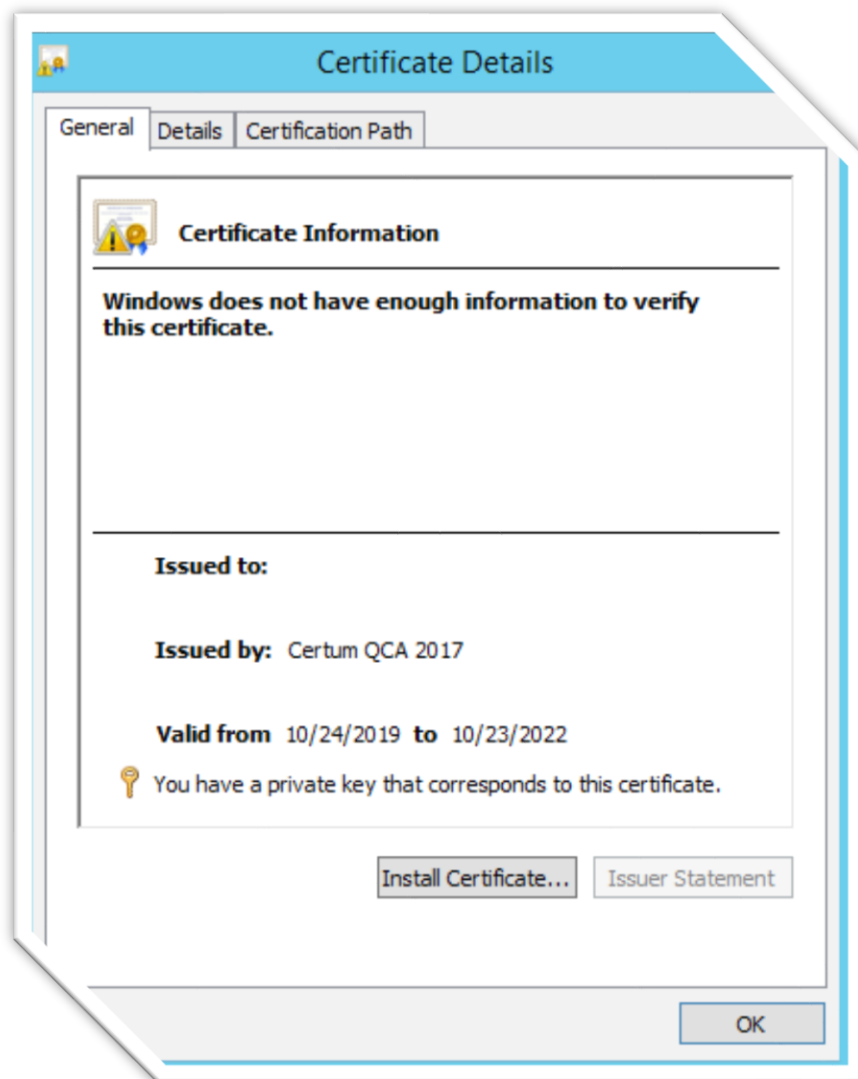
Certificate Details

General Details Certification Path

Certificate Information

Windows does not have enough information to verify this certificate.

Issued to:

Issued by: Certum QCA 2017

Valid from 10/24/2019 to 10/23/2022

You have a private key that corresponds to this certificate.

Install Certificate... Issuer Statement

OK